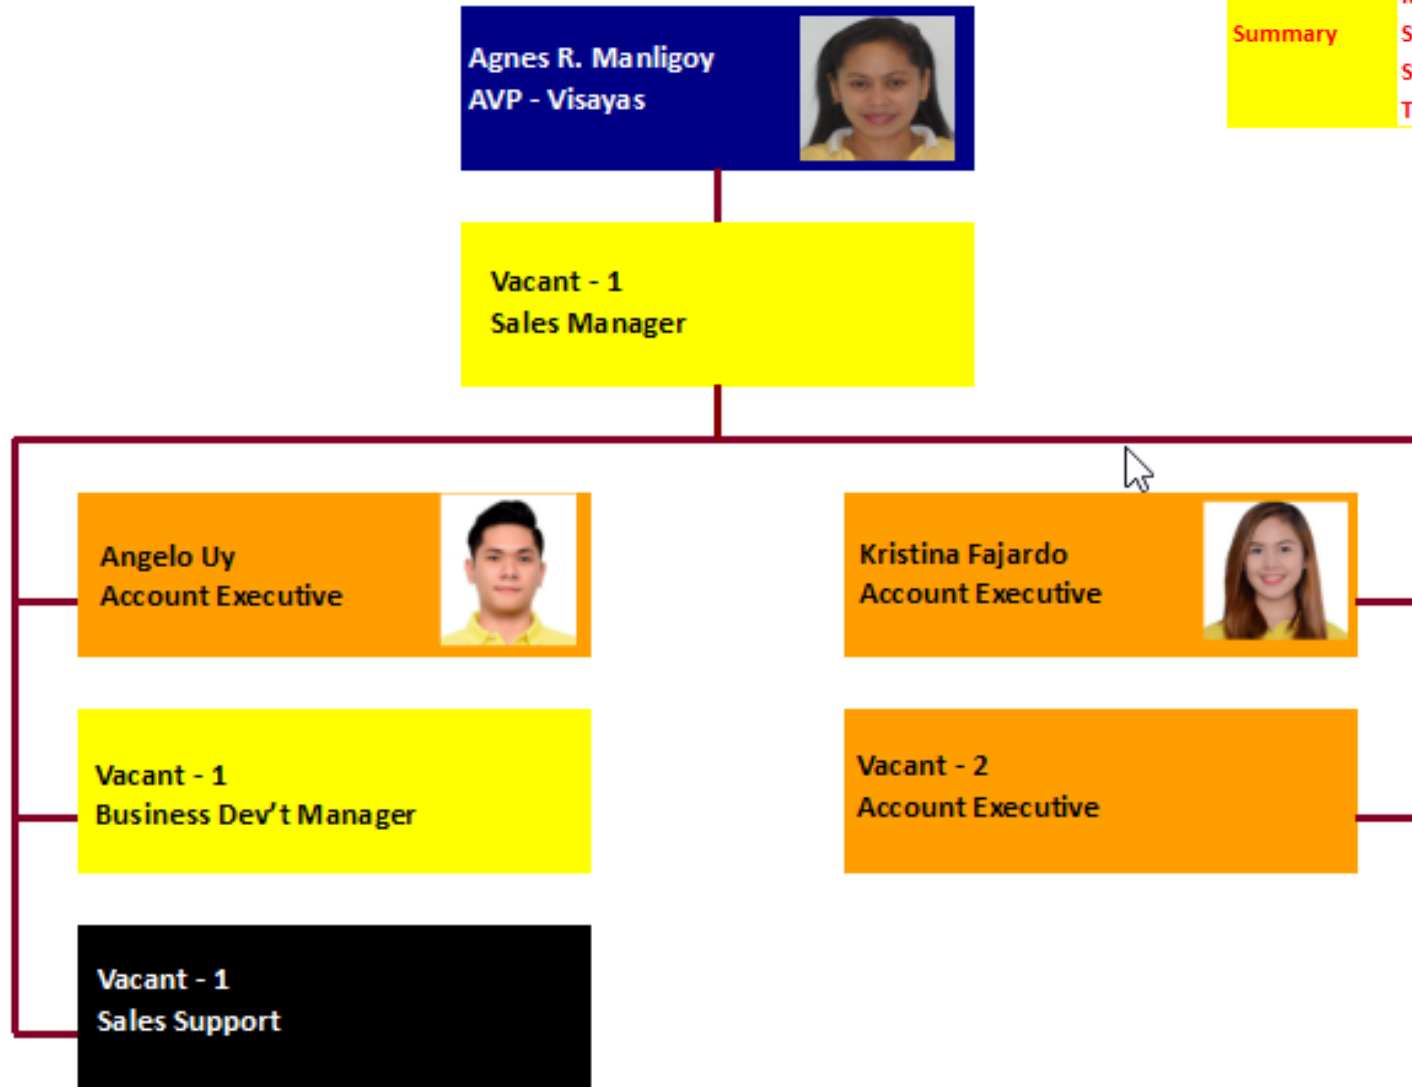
Agnes R. Manligoy
AVP - Visayas

Summary

Vacant - 1
Sales Manager

Angelo Uy
Account Executive

Kristina Fajardo
Account Executive

Vacant - 1
Business Dev't Manager

Vacant - 2
Account Executive

Vacant - 1
Sales Support